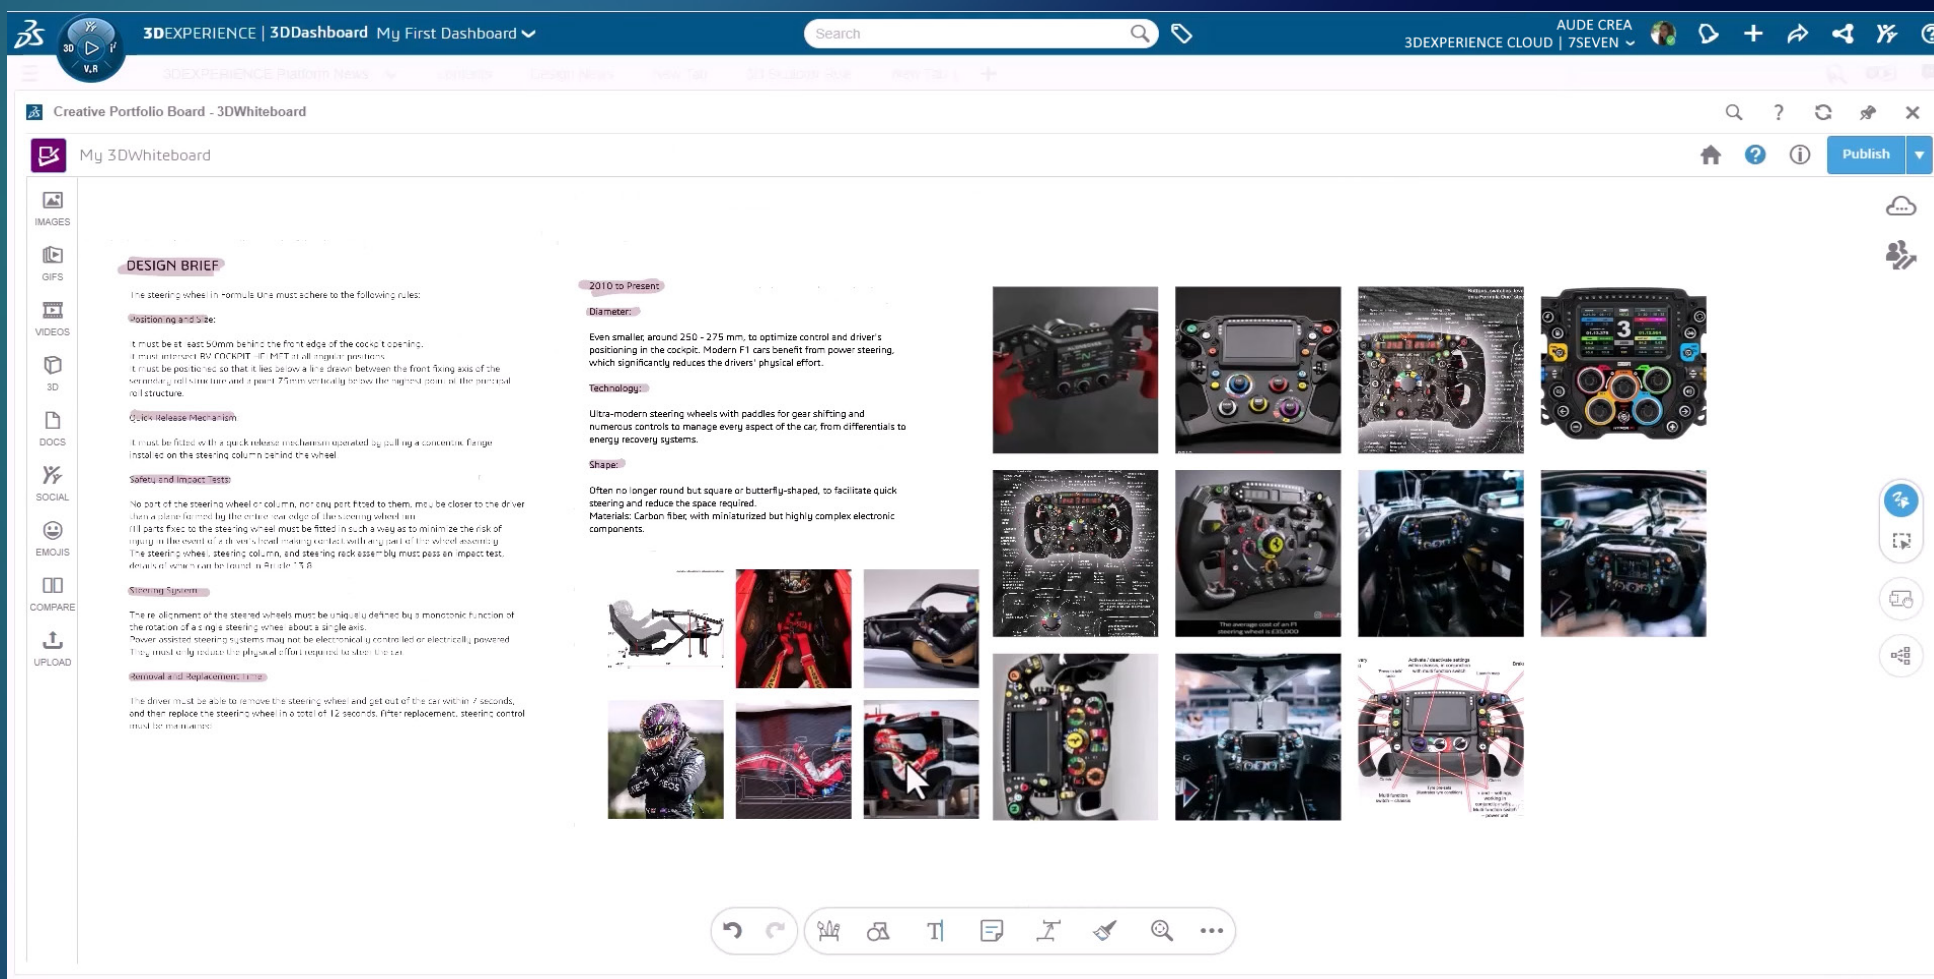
3DEXPERIENCE | 3DDashboard My First Dashboard

Search

AUDE CREA
3DEXPERIENCE CLOUD | 7SEVEN

3D V,R

Creative Portfolio Board - 3DWhiteboard

My 3DWhiteboard

Publish

IMAGES
GIFS
VIDEOS
3D
DOCS
SOCIAL
EMOJIS
COMPARE
UPLOAD

DESIGN BRIEF

The steering wheel in Formula One must adhere to the following rules:

Positioning and Size:

It must be at least 50mm behind the front edge of the cockpit opening.
It must intersect RV-COCKPIT-HELMET at all angular positions.
It must be positioned so that it lies below a line drawn between the front fixing axis of the secondary roll structure and a point 75mm vertically below the highest point of the principal roll structure.

Quick Release Mechanism:

It must be fitted with a quick release mechanism operated by pulling a concentric flange installed on the steering column behind the wheel.

Safety and Impact Tests:

No part of the steering wheel or column, nor any part fitted to them, may be closer to the driver than a plane formed by the entire rear edge of the steering wheel rim.
All parts fixed to the steering wheel must be fitted in such a way as to minimize the risk of injury in the event of a driver's head making contact with any part of the wheel assembly.
The steering wheel, steering column, and steering rack assembly must pass an impact test, details of which can be found in Article 13.8.

Steering System:

The re-alignment of the steered wheels must be uniquely defined by a monotonic function of the rotation of a single steering wheel about a single axis.
Power assisted steering systems may not be electronically controlled or electrically powered.
They must only reduce the physical effort required to steer the car.

Removal and Replacement Time:

The driver must be able to remove the steering wheel and get out of the car within 7 seconds, and then replace the steering wheel in a total of 12 seconds. After replacement, steering control must be maintained.

2010 to Present

Diameter:

Even smaller, around 250 - 275 mm, to optimize control and driver's positioning in the cockpit. Modern F1 cars benefit from power steering, which significantly reduces the drivers' physical effort.

Technology:

Ultra-modern steering wheels with paddles for gear shifting and numerous controls to manage every aspect of the car, from differentials to energy recovery systems.

Shape:

Often no longer round but square or butterfly-shaped, to facilitate quick steering and reduce the space required.
Materials: Carbon fiber, with miniaturized but highly complex electronic components.

The average cost of an F1 steering wheel is £35,000